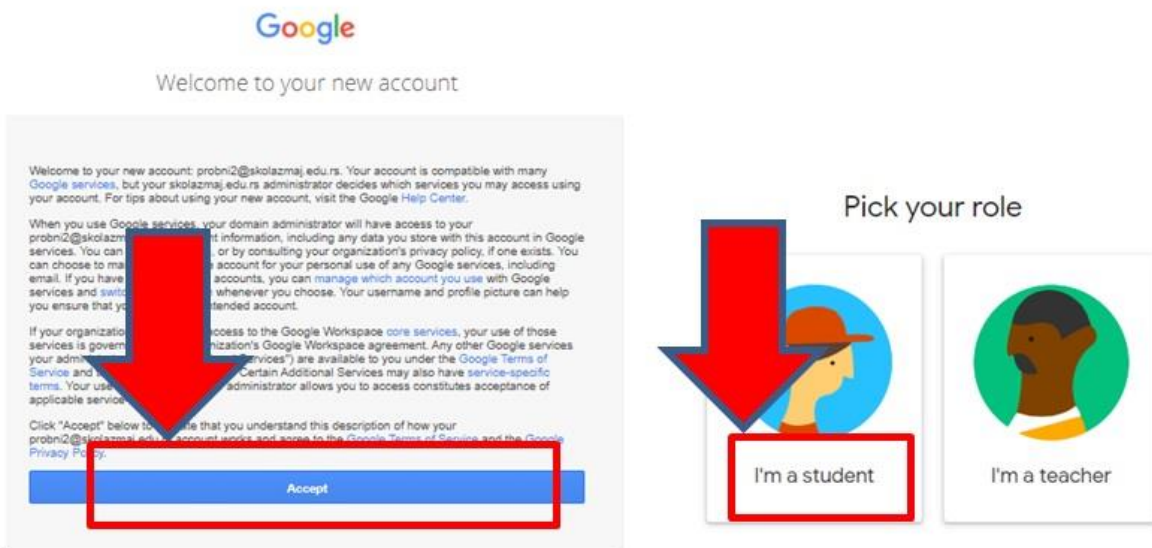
Google

Welcome to your new account

Welcome to your new account: probni2@skolazmaj.edu.rs. Your account is compatible with many Google services, but your skolazmaj.edu.rs administrator decides which services you may access using your account. For tips about using your new account, visit the Google Help Center.

When you use Google services, your domain administrator will have access to your probni2@skolazm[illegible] information, including any data you store with this account in Google services. You can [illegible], or by consulting your organization's privacy policy, if one exists. You can choose to ma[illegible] account for your personal use of any Google services, including email. If you have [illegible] accounts, you can manage which account you use with Google services and swit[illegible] whenever you choose. Your username and profile picture can help you ensure that y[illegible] intended account.

If your organization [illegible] access to the Google Workspace core services, your use of those services is gover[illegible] organization's Google Workspace agreement. Any other Google services your admi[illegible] Services") are available to you under the Google Terms of Service and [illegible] Certain Additional Services may also have service-specific terms. Your use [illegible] administrator allows you to access constitutes acceptance of applicable service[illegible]

Click "Accept" below to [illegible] that you understand this description of how your probni2@skolazmaj.edu.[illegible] account works and agree to the Google Terms of Service and the Google Privacy Policy.

Accept

Pick your role

I'm a student

I'm a teacher